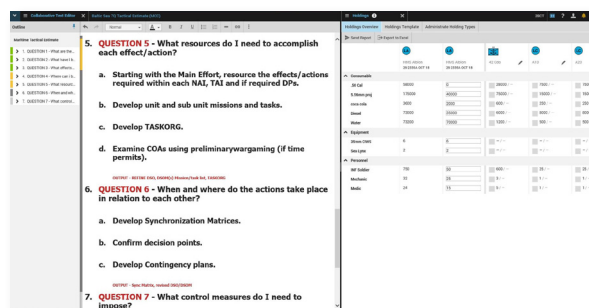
Collaborative Text Editor ✕ | Battle Sep TG Tactical Estimate (MDMP)

Outline

Maritime Tactical Estimate

1. QUESTION 1 - What are the...
2. QUESTION 2 - What have I b...
3. QUESTION 3 - What effects...
4. QUESTION 4 - Where can I b...
5. QUESTION 5 - What resourc...
6. QUESTION 6 - When and wh...
7. QUESTION 7 - What control...

Normal B I U

5. QUESTION 5 - What resources do I need to accomplish each effect/action?

a. Starting with the Main Effort, resource the effects/actions required within each NAI, TAI and if required DPs.

b. Develop unit and sub unit missions and tasks.

c. Develop TASKORG.

d. Examine COAs using preliminarywargaming (if time permits).

OUTPUT - REFINE EXO, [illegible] Mission/Task list, TASKORG

6. QUESTION 6 - When and where do the actions take place in relation to each other?

a. Develop Synchronization Matrices.

b. Confirm decision points.

c. Develop Contingency plans.

OUTPUT - Sync Matrix, revised DSO/DSOM

7. QUESTION 7 - What control measures do I need to impose?

Holdings ✕

Holdings Overview | Holdings Template | Administrate Holding Types

Send Report | Export to Excel

| | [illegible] | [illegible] | ACTIONS | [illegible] | ADD |
|---|---|---|---|---|---|
| Consumable | | | | | |
| .50 Cal | 50000 | 0 | 50000 | 7500 | 750 |
| 5.56mm proj | 170000 | 40000 | 70000 | 15000 | 150 |
| mess refills | 3600 | 2000 | 600 | 250 | 25 |
| Diesel | 70000 | 50000 | 6000 | 5000 | 500 |
| Water | 70000 | 70000 | 1000 | 500 | 50 |
| Equipment | | | | | |
| 30mm CIWS | 6 | 5 | | | |
| Sea Lynx | 0 | 0 | | | |
| Personnel | | | | | |
| INF Soldier | 750 | 50 | 600 | 20 | 2 |
| Mechanic | 32 | 28 | 5 | 1 | |
| Medic | 24 | 13 | 5 | 1 | |